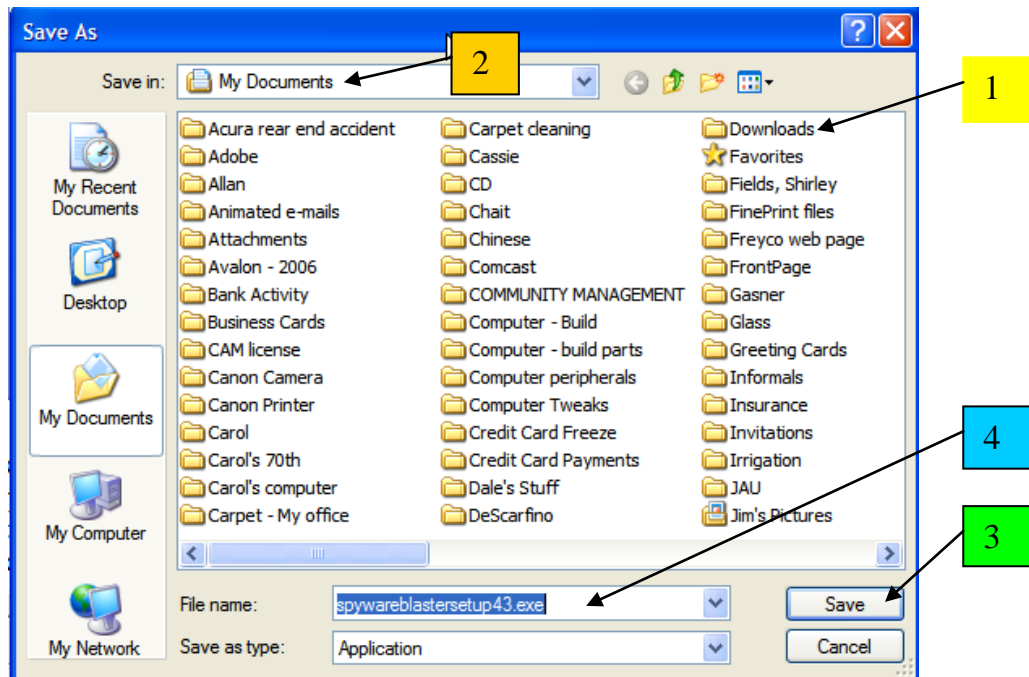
Save As

Save in: My Documents

2

1

My Recent Documents

Desktop

My Documents

My Computer

My Network

Acura rear end accident
Adobe
Allan
Animated e-mails
Attachments
Avalon - 2006
Bank Activity
Business Cards
CAM license
Canon Camera
Canon Printer
Carol
Carol's 70th
Carol's computer
Carpet - My office

Carpet cleaning
Cassie
CD
Chait
Chinese
Comcast
COMMUNITY MANAGEMENT
Computer - Build
Computer - build parts
Computer peripherals
Computer Tweaks
Credit Card Freeze
Credit Card Payments
Dale's Stuff
DeScarfino

Downloads
Favorites
Fields, Shirley
FinePrint files
Freyco web page
FrontPage
Gasner
Glass
Greeting Cards
Informals
Insurance
Invitations
Irrigation
JAU
Jim's Pictures

4

3

File name: spywareblastersetup43.exe

Save as type: Application

Save

Cancel